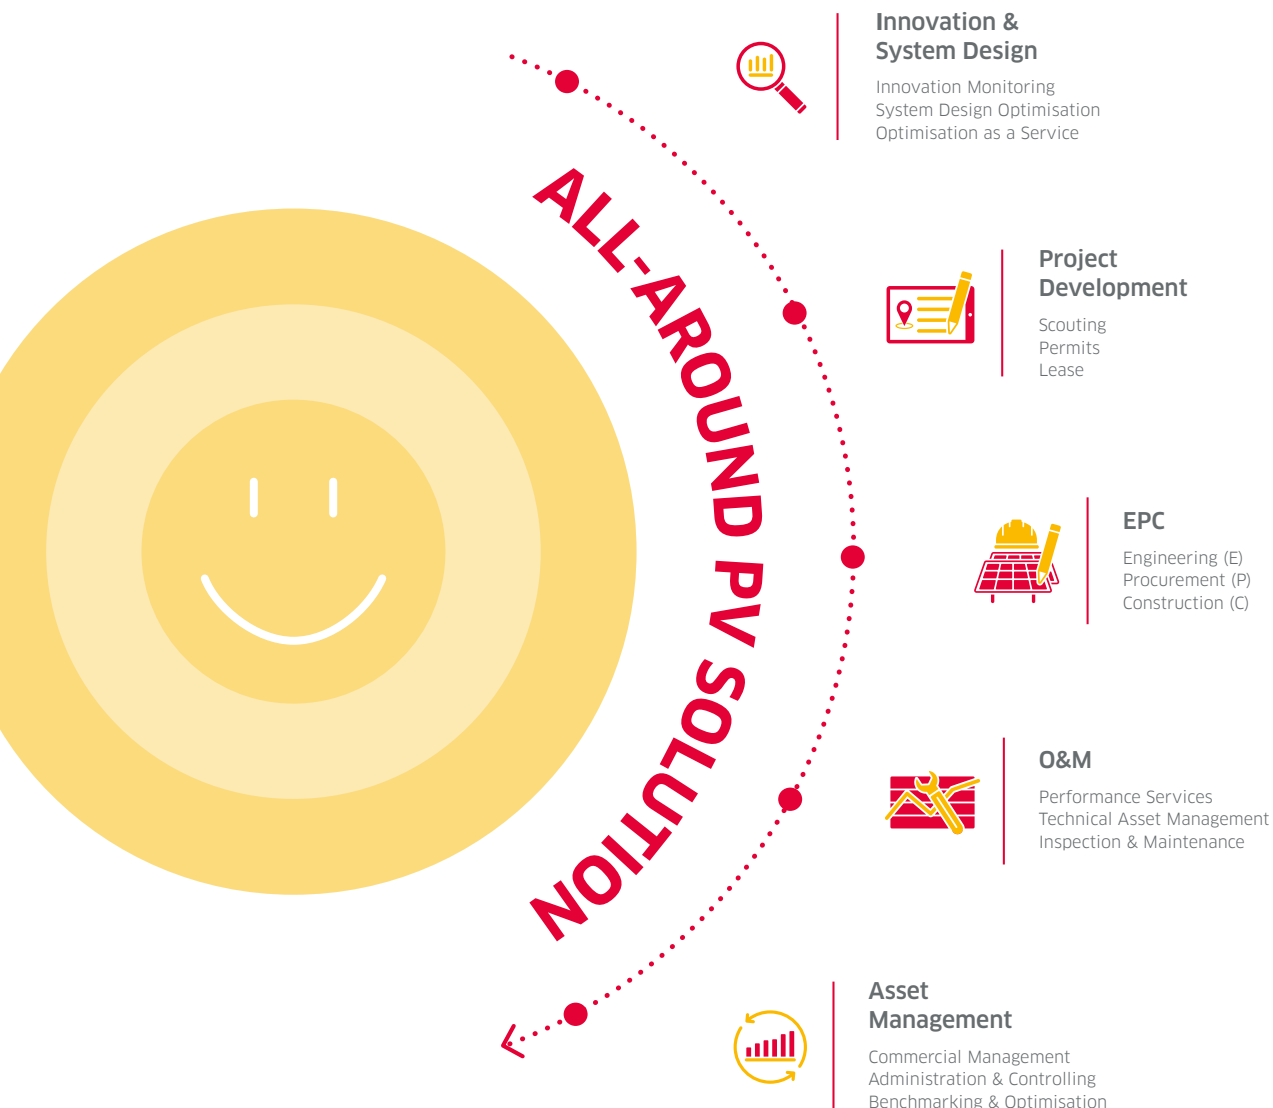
ALL-AROUND PV SOLUTION

Innovation & System Design

Innovation Monitoring
System Design Optimisation
Optimisation as a Service

Project Development

Scouting
Permits
Lease

EPC

Engineering (E)
Procurement (P)
Construction (C)

O&M

Performance Services
Technical Asset Management
Inspection & Maintenance

Asset Management

Commercial Management
Administration & Controlling
Benchmarking & Optimisation